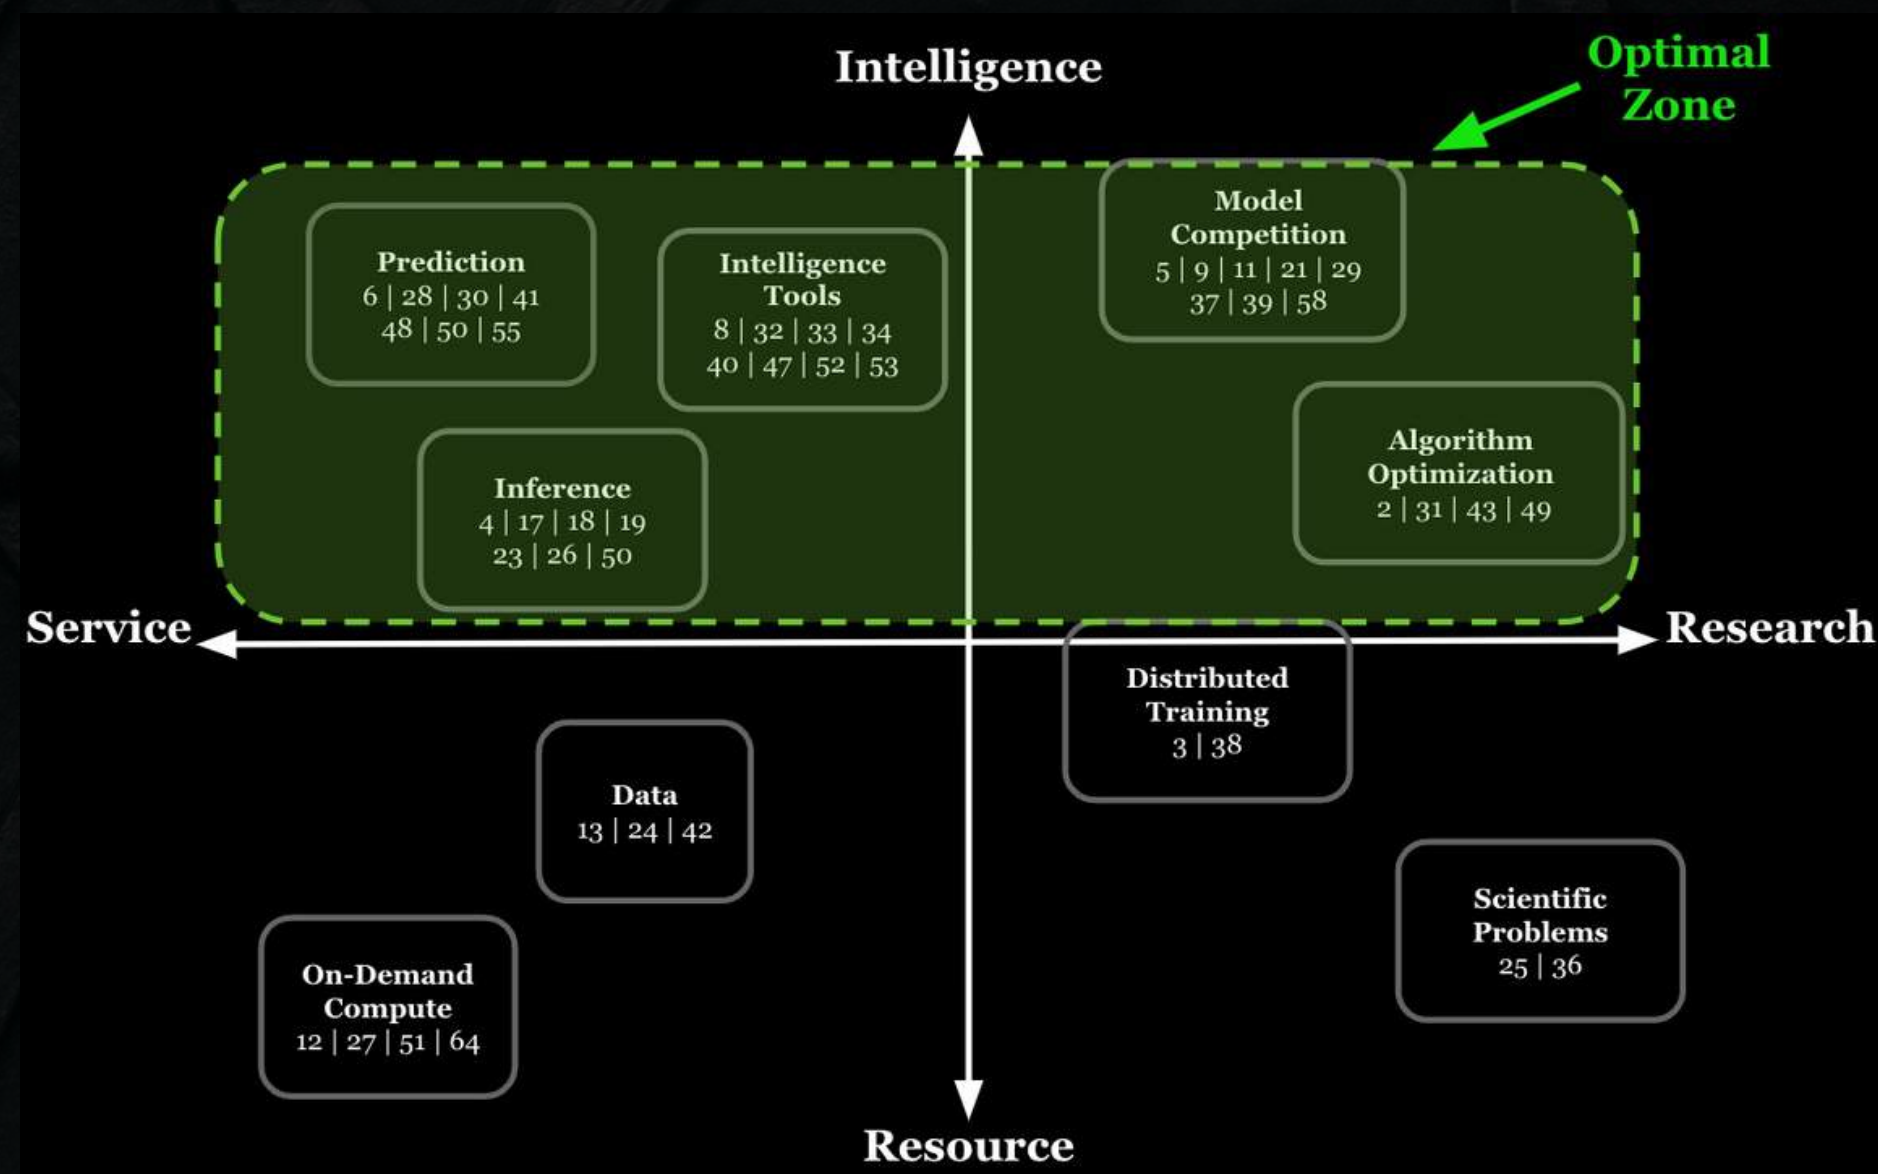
Intelligence

Optimal Zone

Prediction
6 | 28 | 30 | 41
48 | 50 | 55

Intelligence Tools
8 | 32 | 33 | 34
40 | 47 | 52 | 53

Model Competition
5 | 9 | 11 | 21 | 29
37 | 39 | 58

Algorithm Optimization
2 | 31 | 43 | 49

Inference
4 | 17 | 18 | 19
23 | 26 | 50

Service

Research

Distributed Training
3 | 38

Data
13 | 24 | 42

Scientific Problems
25 | 36

On-Demand Compute
12 | 27 | 51 | 64

Resource